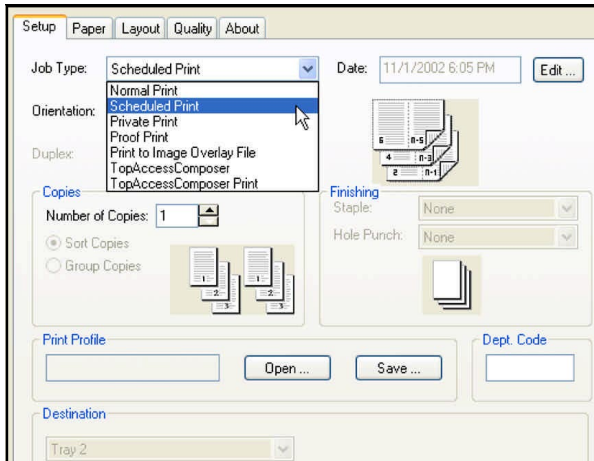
Setup | Paper | Layout | Quality | About

Job Type: Scheduled Print

Date: 11/1/2002 6:05 PM

Edit ...

Normal Print
Scheduled Print
Private Print
Proof Print
Print to Image Overlay File
TopAccessComposer
TopAccessComposer Print

Orientation:

Duplex:

6 n-5
4 n-3
2 n-1

Copies

Number of Copies: 1

Sort Copies

Group Copies

1 2 3 1 2 3

Finishing

Staple: None

Hole Punch: None

Print Profile

Open ...

Save ...

Dept. Code

Destination

Tray 2